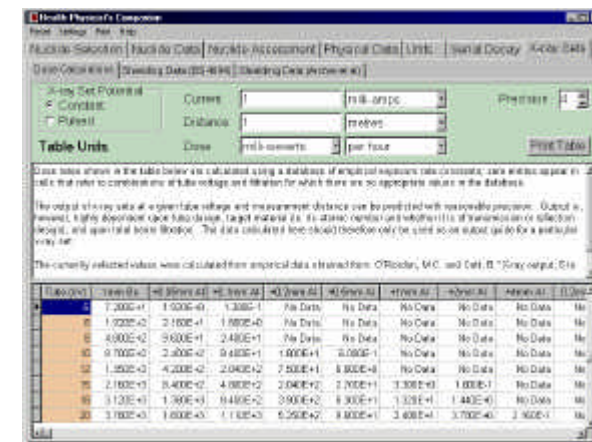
Health Physicist's Companion

Pocket Settings Font Help

Nuclide Selection | Nuclide Data | Nuclide Assessment | Physical Data | Units | Serial Decay | X-ray Data

Dose Calculation | Shielding Data (BS 4094) | Shielding Data (Archer et al)

X-ray Set Potential
Constant
Pulsed

Current 1 milli-amps
Distance 1 metres
Dose milli-sieverts per hour

Precision 4

Table Units

Print Table

Dose rates shown in the table below are calculated using a database of empirical exposure rate constants; zero entries appear in cells that refer to combinations of tube voltage and filtration for which there are no appropriate values in the database.

The output of x-ray sets at a given tube voltage and measurement distance can be predicted with reasonable precision. Output is, however, highly dependent upon tube design, target material (ie. its atomic number and whether it is of transmission or reflection design), and operational beam filtration. The data calculated here should therefore only be used as an output guide for a particular x-ray set.

The currently selected values were calculated from empirical data obtained from: O'Riordan, M.C. and Catt, B. "X-ray output, S.ra

| Tube (kV) | 1mm Be | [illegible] | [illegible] | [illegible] | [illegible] | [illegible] | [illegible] | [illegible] | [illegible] |
|---|---|---|---|---|---|---|---|---|---|
| 5 | 7.200E+1 | 1.500E+0 | 1.300E-1 | No Data | No Data | No Data | No Data | No Data | No |
| 6 | 1.020E+2 | 2.160E+1 | 1.680E+0 | No Data | No Data | No Data | No Data | No Data | No |
| 8 | 4.800E+2 | 9.600E+1 | 2.400E+1 | No Data | No Data | No Data | No Data | No Data | No |
| 10 | 9.700E+2 | 2.400E+2 | 9.400E+1 | 1.800E+1 | 6.000E-1 | No Data | No Data | No Data | No |
| 12 | 1.350E+3 | 4.200E+2 | 2.040E+2 | 7.500E+1 | 6.600E+0 | No Data | No Data | No Data | No |
| 15 | 2.160E+3 | 8.400E+2 | 4.800E+2 | 2.040E+2 | 2.700E+1 | 3.300E+0 | 1.800E-1 | No Data | No |
| 18 | 3.120E+3 | 1.300E+3 | 9.400E+2 | 3.900E+2 | 6.300E+1 | 1.320E+1 | 1.440E+0 | No Data | No |
| 20 | 3.780E+3 | 1.600E+3 | 1.110E+3 | 5.250E+2 | 8.900E+1 | 3.400E+1 | 3.700E+0 | 2.160E-1 | No |